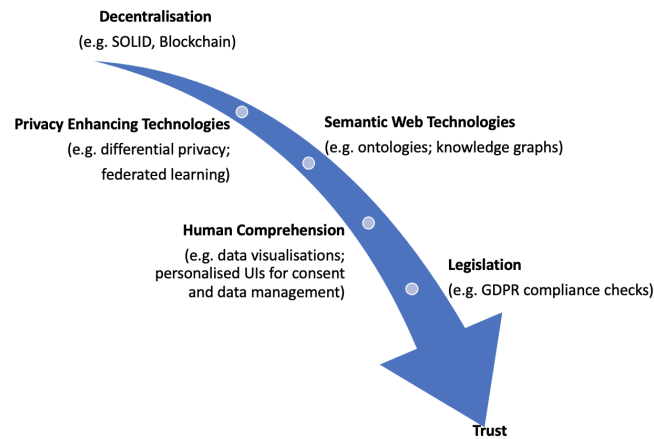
Decentralisation
(e.g. SOLID, Blockchain)

Privacy Enhancing Technologies
(e.g. differential privacy; federated learning)

Semantic Web Technologies
(e.g. ontologies; knowledge graphs)

Human Comprehension
(e.g. data visualisations; personalised UIs for consent and data management)

Legislation
(e.g. GDPR compliance checks)

Trust